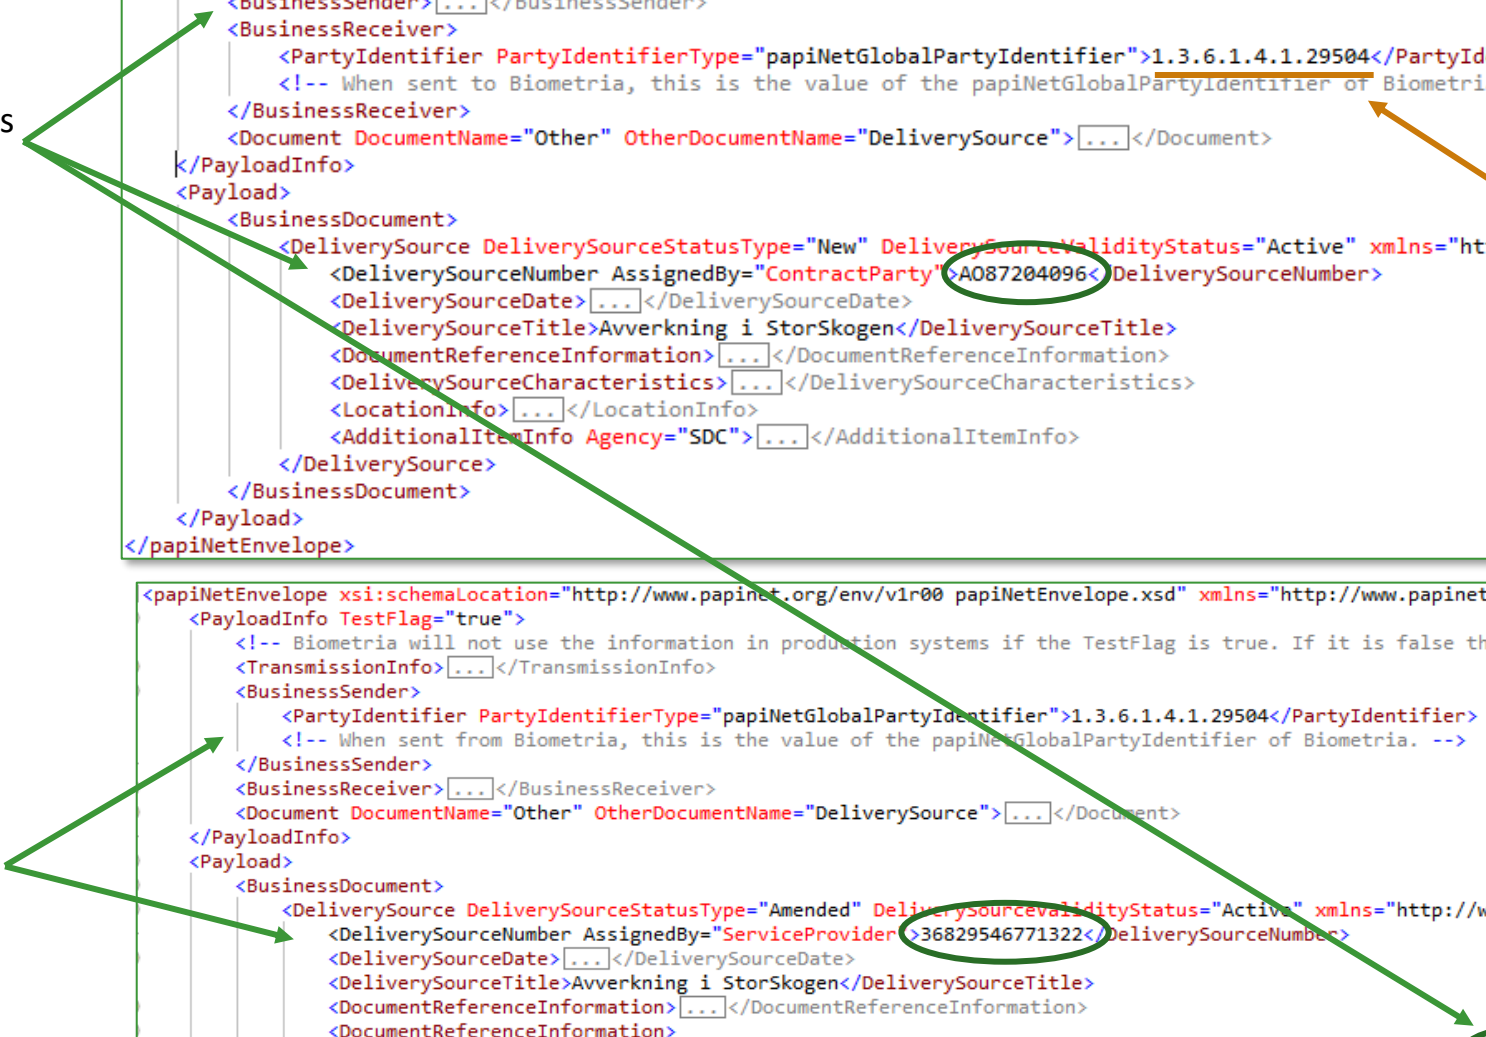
<BusinessSender>[...]</BusinessSender>
<BusinessReceiver>
<PartyIdentifier PartyIdentifierType="papiNetGlobalPartyIdentifier">1.3.6.1.4.1.29504</PartyId
<!-- When sent to Biometria, this is the value of the papiNetGlobalPartyIdentifier of Biometri
</BusinessReceiver>
<Document DocumentName="Other" OtherDocumentName="DeliverySource">[...]</Document>
</PayloadInfo>
<Payload>
<BusinessDocument>
<DeliverySource DeliverySourceStatusType="New" DeliverySourceValidityStatus="Active" xmlns="ht
<DeliverySourceNumber AssignedBy="ContractParty">A087204096</DeliverySourceNumber>
<DeliverySourceDate>[...]</DeliverySourceDate>
<DeliverySourceTitle>Avverkning i StorSkogen</DeliverySourceTitle>
<DocumentReferenceInformation>[...]</DocumentReferenceInformation>
<DeliverySourceCharacteristics>[...]</DeliverySourceCharacteristics>
<LocationInfo>[...]</LocationInfo>
<AdditionalItemInfo Agency="SDC">[...]</AdditionalItemInfo>
</DeliverySource>
</BusinessDocument>
</Payload>
</papiNetEnvelope>

s

<papiNetEnvelope xsi:schemaLocation="http://www.papinet.org/env/v1r00 papiNetEnvelope.xsd" xmlns="http://www.papinet
<PayloadInfo TestFlag="true">
<!-- Biometria will not use the information in production systems if the TestFlag is true. If it is false th
<TransmissionInfo>[...]</TransmissionInfo>
<BusinessSender>
<PartyIdentifier PartyIdentifierType="papiNetGlobalPartyIdentifier">1.3.6.1.4.1.29504</PartyIdentifier>
<!-- When sent from Biometria, this is the value of the papiNetGlobalPartyIdentifier of Biometria. -->
</BusinessSender>
<BusinessReceiver>[...]</BusinessReceiver>
<Document DocumentName="Other" OtherDocumentName="DeliverySource">[...]</Document>
</PayloadInfo>
<Payload>
<BusinessDocument>
<DeliverySource DeliverySourceStatusType="Amended" DeliverySourceValidityStatus="Active" xmlns="http://w
<DeliverySourceNumber AssignedBy="ServiceProvider">36829546771322</DeliverySourceNumber>
<DeliverySourceDate>[...]</DeliverySourceDate>
<DeliverySourceTitle>Avverkning i StorSkogen</DeliverySourceTitle>
<DocumentReferenceInformation>[...]</DocumentReferenceInformation>
<DocumentReferenceInformation>